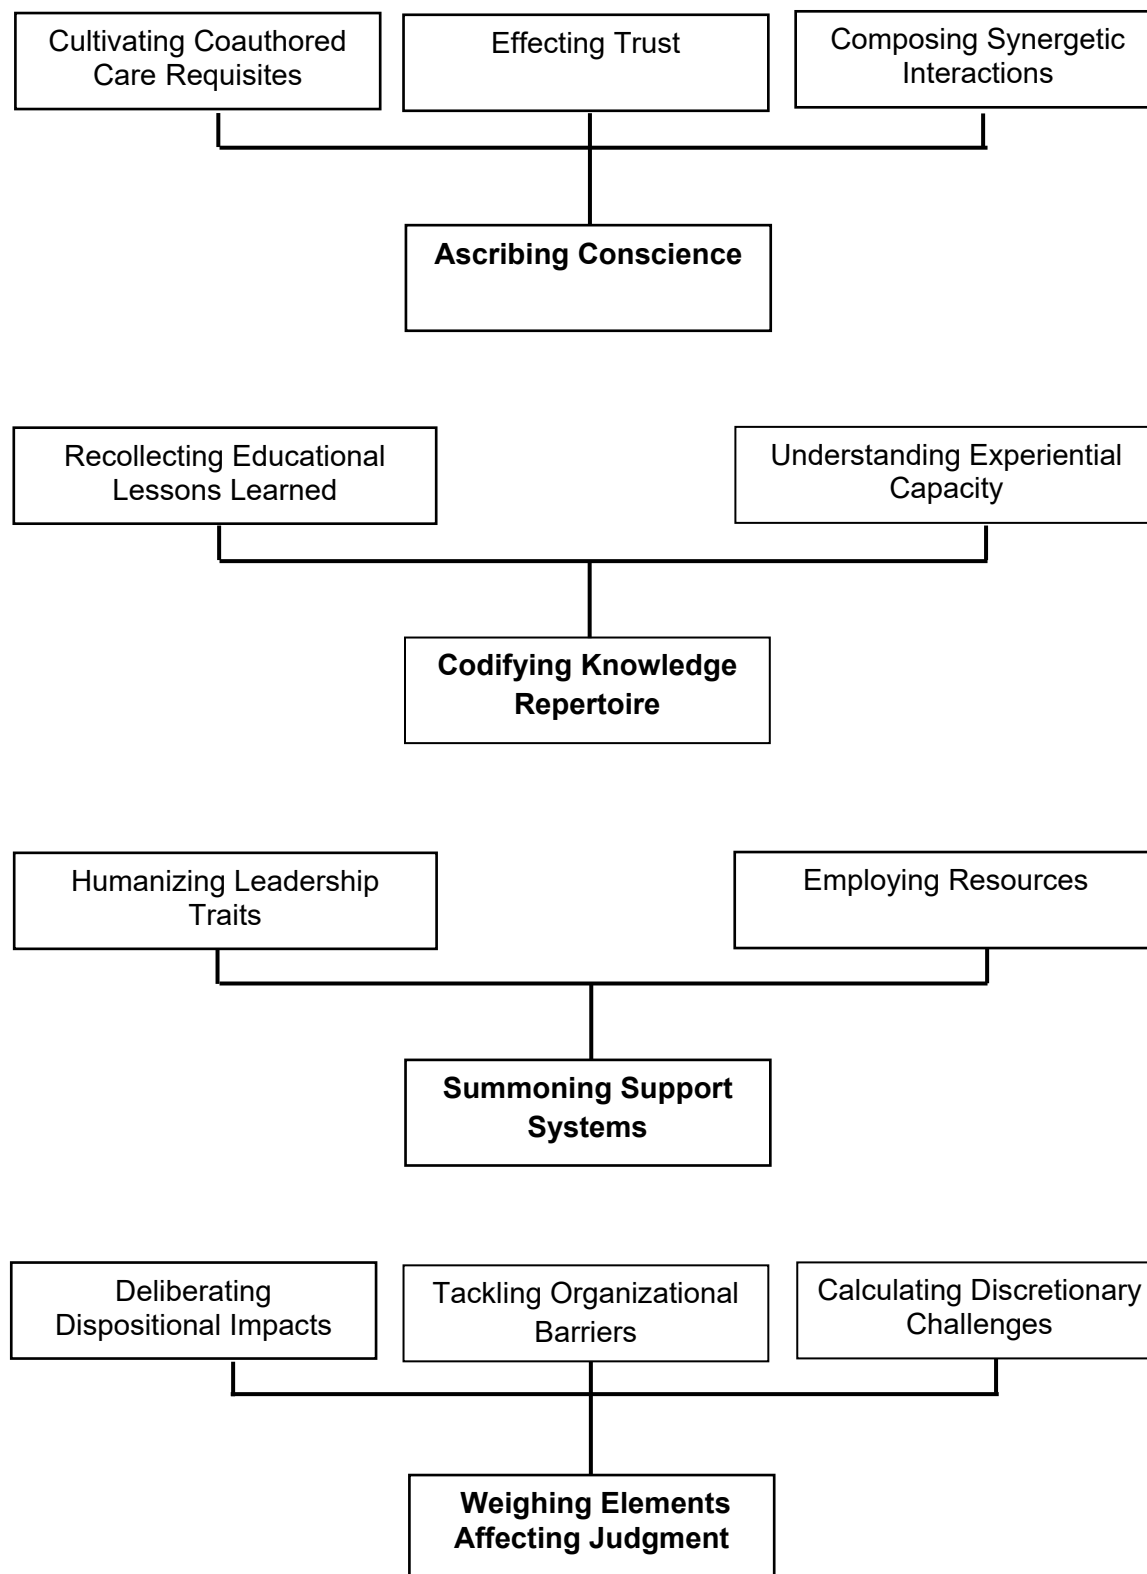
Cultivating Coauthored Care Requisites

Effecting Trust

Composing Synergetic Interactions

**Ascribing Conscience**

Recollecting Educational Lessons Learned

Understanding Experiential Capacity

**Codifying Knowledge Repertoire**

Humanizing Leadership Traits

Employing Resources

**Summoning Support Systems**

Deliberating Dispositional Impacts

Tackling Organizational Barriers

Calculating Discretionary Challenges

**Weighing Elements Affecting Judgment**